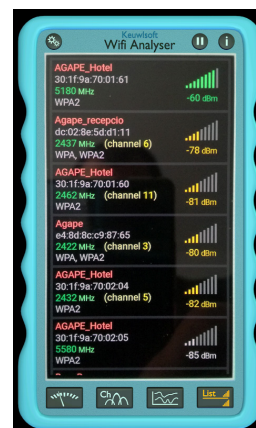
Keuwlsoft
Wifi Analyser

AGAPE_Hotel
30:1f:9a:70:01:61
5180 MHz
WPA2
-60 dBm

Agape_recepcio
dc:02:8e:5d:d1:11
2437 MHz (channel 6)
WPA, WPA2
-78 dBm

AGAPE_Hotel
30:1f:9a:70:01:60
2462 MHz (channel 11)
WPA2
-81 dBm

Agape
e4:8d:8c:c9:87:65
2422 MHz (channel 3)
WPA, WPA2
-80 dBm

AGAPE_Hotel
30:1f:9a:70:02:04
2432 MHz (channel 5)
WPA2
-82 dBm

AGAPE_Hotel
30:1f:9a:70:02:05
5580 MHz
WPA2
-85 dBm

Ch
List